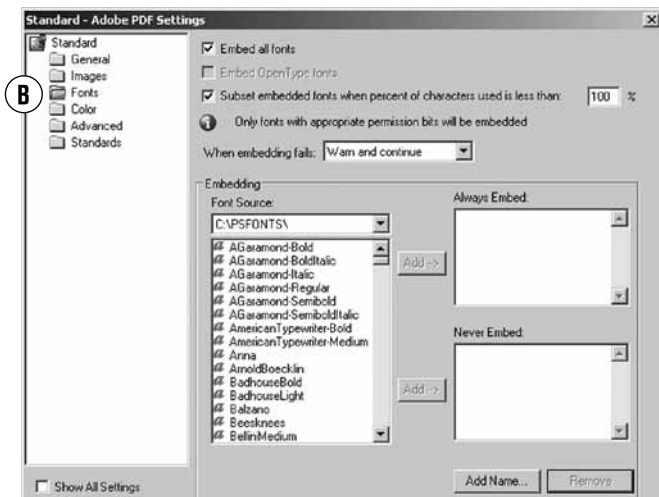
Standard - Adobe PDF Settings

B

Standard
General
Images
Fonts
Color
Advanced
Standards

Embed all fonts
Embed OpenType fonts
Subset embedded fonts when percent of characters used is less than: 100 %
Only fonts with appropriate permission bits will be embedded
When embedding fails: Warn and continue

Embedding
Font Source:
C:\PSFONTS\
AGaramond-Bold
AGaramond-BoldItalic
AGaramond-Italic
AGaramond-Regular
AGaramond-Semibold
AGaramond-SemiboldItalic
AmericanTypewriter-Bold
AmericanTypewriter-Medium
Anna
ArnoldBoecklin
BadhouseBold
BadhouseLight
Balzano
Beesknees
BelliniMedium

Add ->
Always Embed:
Add ->
Never Embed:

Show All Settings
Add Name...
Remove